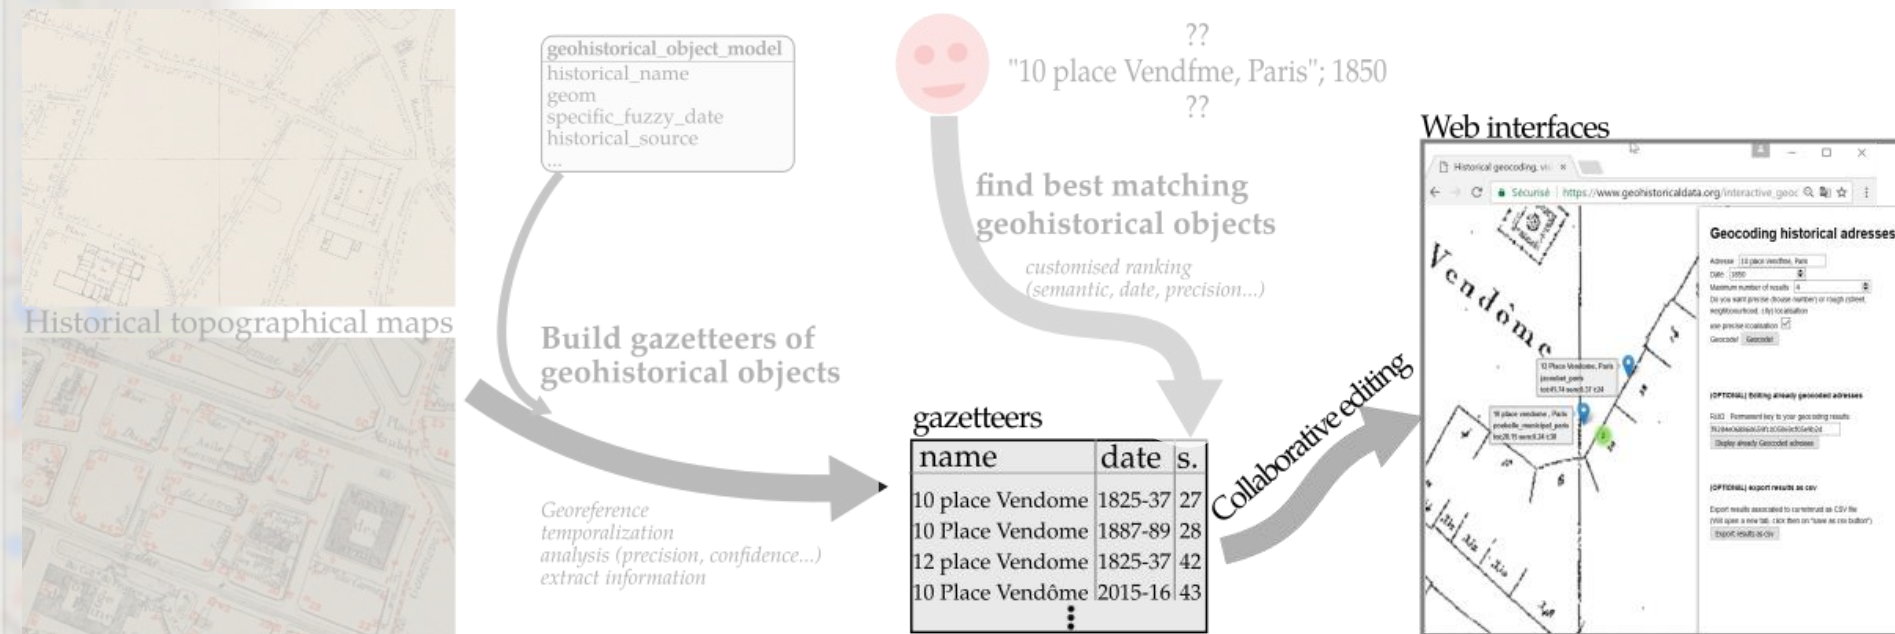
Historical topographical maps

geohistorical_object_model
historical_name
geom
specific_fuzzy_date
historical_source
...

Build gazetteers of geohistorical objects

Georeference
temporalization
analysis (precision, confidence...)
extract information

??
"10 place Vendfme, Paris"; 1850
??

find best matching geohistorical objects

customised ranking
(semantic, date, precision...)

gazetteers

| name | date | s. |
|---|---|---|
| 10 place Vendome | 1825-37 | 27 |
| 10 Place Vendome | 1887-89 | 28 |
| 12 place Vendome | 1825-37 | 42 |
| 10 Place Vendôme | 2015-16 | 43 |

⋮

Collaborative editing

Web interfaces

Historical geocoding, vi ×

Sécurisé | https://www.geohistoricaldata.org/interactive_geoc

Vendôme

Geocoding historical adresses

Adresse 10 place Vendfme, Paris
Date 1850
Maximum number of results 4
Do you want precise (house number) or rough (street, neighbourhood, city) localisation
use precise localisation
Geocode! Geocode!

10 Place Vendome, Paris
jacoubet_paris

10 place vendome , Paris
poubelle_municipal_paris

(OPTIONAL) Editing already geocoded adresses
RUID Permanent key to your geocoding results
Display already Geocoded adresses

(OPTIONAL) export results as csv
Export results associated to current ruid as CSV file
(Will open a new tab, click then on "save as csv button")
Export results as csv